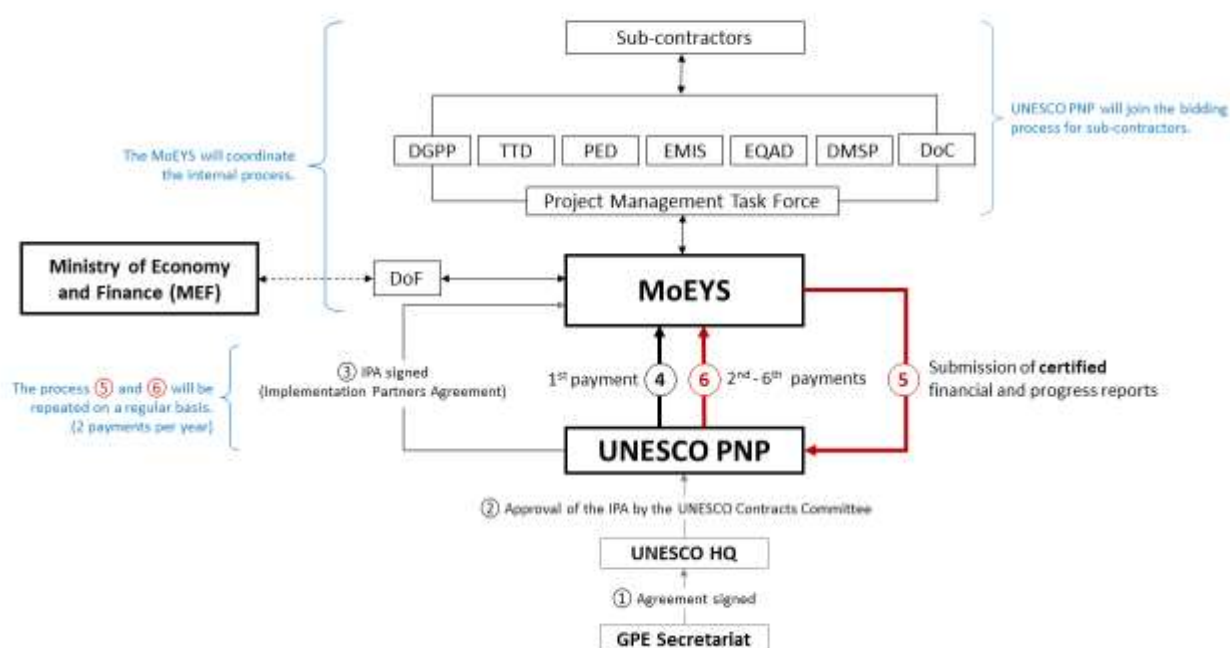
Sub-contractors

UNESCO PNP will join the bidding process for sub-contractors.

The MoEYS will coordinate the internal process.

DGPP

TTD

PED

EMIS

EQAD

DMSP

DoC

Project Management Task Force

Ministry of Economy and Finance (MEF)

DoF

MoEYS

③ IPA signed (Implementation Partners Agreement)

The process ⑤ and ⑥ will be repeated on a regular basis. (2 payments per year)

1$^{st}$ payment 4

6 2$^{nd}$ - 6$^{th}$ payments

5 Submission of **certified** financial and progress reports

UNESCO PNP

② Approval of the IPA by the UNESCO Contracts Committee

UNESCO HQ

① Agreement signed

GPE Secretariat